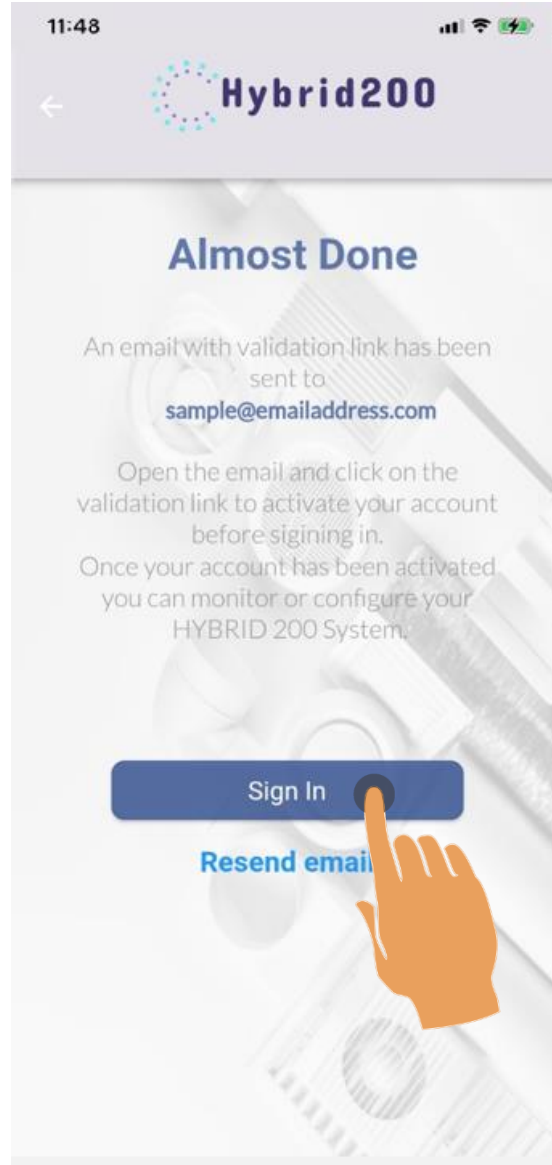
11:48

←

Hybrid200

Almost Done

An email with validation link has been sent to
sample@emailaddress.com

Open the email and click on the validation link to activate your account before sigining in.
Once your account has been activated you can monitor or configure your HYBRID 200 System.

Sign In

Resend emai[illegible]